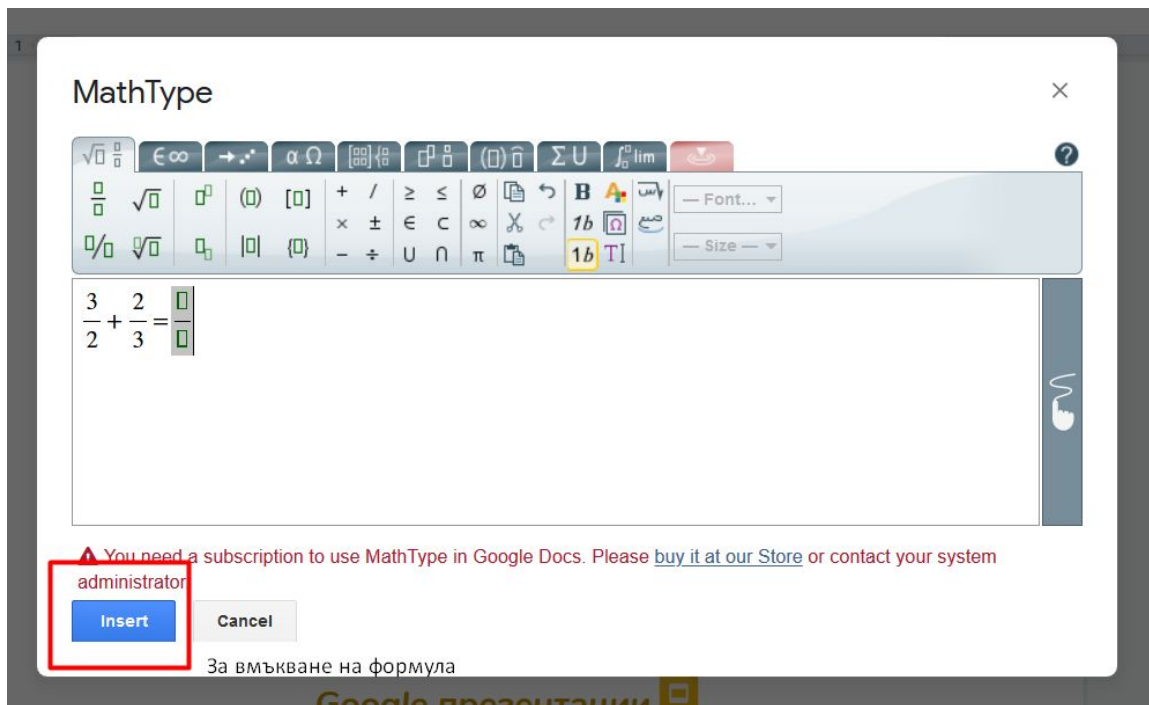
MathType

×

$\in\infty$ $\alpha\,\Omega$ $\Sigma\,\cup$ lim

?

— Font... — Size —

$+$ $/$ $\geq$ $\leq$ $\varnothing$ $\times$ $\pm$ $\in$ $\subset$ $\infty$ $-$ $\div$ $\cup$ $\cap$ $\pi$

B 1b 1b TI

$\frac{3}{2}+\frac{2}{3}=\frac{\square}{\square}$

You need a subscription to use MathType in Google Docs. Please buy it at our Store or contact your system administrator

Insert Cancel

За вмъкване на формула

Google презентации